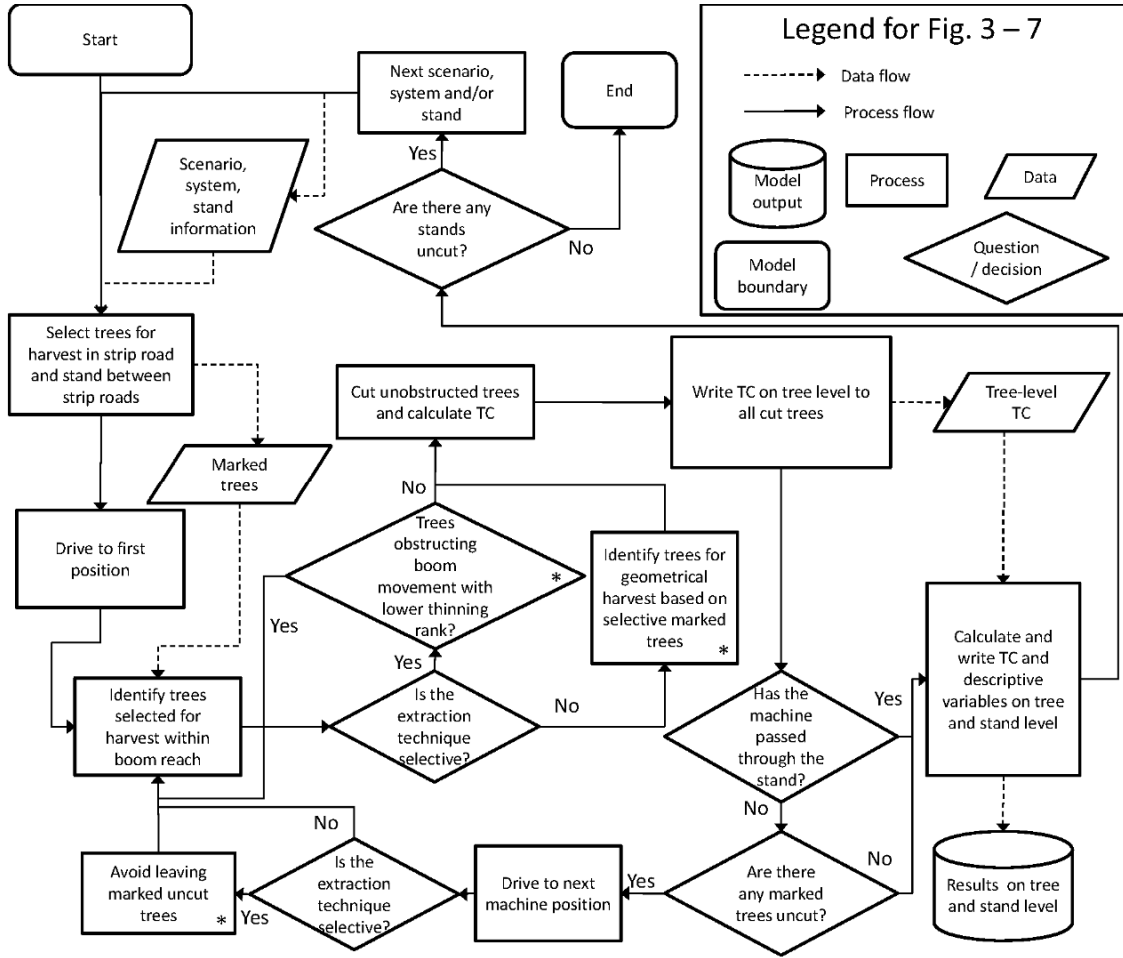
Start

Next scenario, system and/or stand

End

Legend for Fig. 3 – 7

Data flow

Process flow

Model output

Process

Data

Model boundary

Question / decision

Scenario, system, stand information

Yes

Are there any stands uncut?

No

Select trees for harvest in strip road and stand between strip roads

Cut unobstructed trees and calculate TC

Write TC on tree level to all cut trees

Tree-level TC

Marked trees

No

Drive to first position

Trees obstructing boom movement with lower thinning rank?

*

Identify trees for geometrical harvest based on selective marked trees

*

Yes

Yes

Calculate and write TC and descriptive variables on tree and stand level

Identify trees selected for harvest within boom reach

Is the extraction technique selective?

No

Has the machine passed through the stand?

Yes

No

No

No

Avoid leaving marked uncut trees

*

Yes

Is the extraction technique selective?

Drive to next machine position

Yes

Are there any marked trees uncut?

Results on tree and stand level